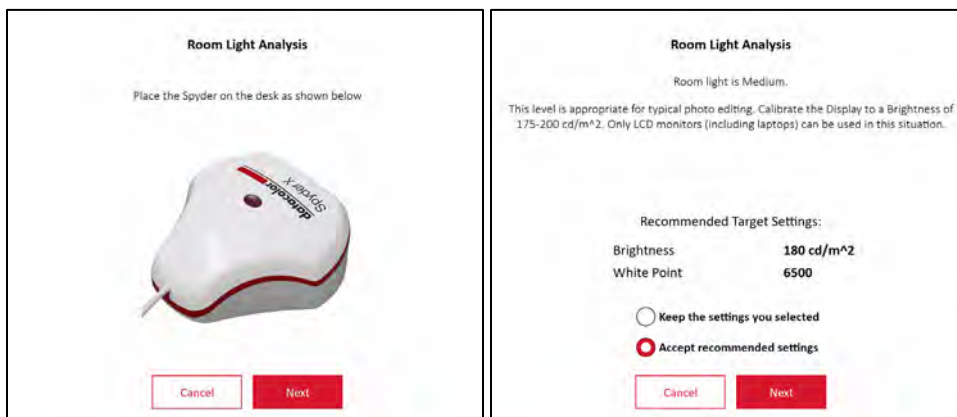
Room Light Analysis

Place the Spyder on the desk as shown below

datacolor
Spyder X

Cancel
Next

Room Light Analysis

Room light is Medium.

This level is appropriate for typical photo editing. Calibrate the Display to a Brightness of 175-200 cd/m^2. Only LCD monitors (including laptops) can be used in this situation.

Recommended Target Settings:

| Brightness | 180 cd/m^2 |
|---|---|
| White Point | 6500 |

Keep the settings you selected

Accept recommended settings

Cancel
Next